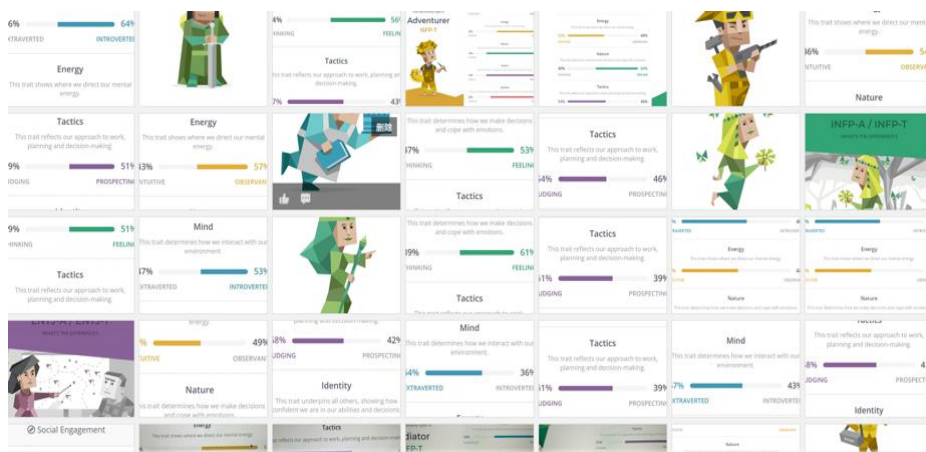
6% 64%
XTRAVERTED INTROVERTED

Energy
This trait shows where we direct our mental energy.

4% 56%
HINKING FEELIN

Tactics
This trait reflects our approach to work, planning and decision-making.

7% 43%

Adventurer
INFP-T

Energy

Nature

Tactics

36% 54
NTUITIVE OBSERVA

Nature

Tactics
This trait reflects our approach to work, planning and decision-making.

9% 51%
UDGING PROSPECTING

Energy
This trait shows where we direct our mental energy.

3% 57%
NTUITIVE OBSERVAN

删除

This trait determines how we make decisions and cope with emotions.

47% 53%
HINKING FEELIN

Tactics
This trait reflects our approach to work, planning and decision-making.

54% 46%
UDGING PROSPECTING

INFP-A / INFP-T
WHAT'S THE DIFFERENCE?

9% 51%
HINKING FEELIN

Tactics
This trait reflects our approach to work, planning and decision-making.

Mind
This trait determines how we interact with our environment.

47% 53%
XTRAVERTED INTROVERTED

Tactics

This trait determines how we make decisions and cope with emotions.

39% 61%
HINKING FEELIN

Tactics

Tactics
This trait reflects our approach to work, planning and decision-making.

51% 39%
UDGING PROSPECTIN

Energy

Nature

ENFJ-A / ENFJ-T
WHAT'S THE DIFFERENCE?

energy.
% 49%
UTIVE OBSERVAN

Nature
This trait determines how we make decisions and cope with emotions.

planning and decision-making.
58% 42%
UDGING PROSPECTING

Identity
This trait underpins all others, showing how confident we are in our abilities and decisions.

Mind
This trait determines how we interact with our environment.

64% 36%
XTRAVERTED INTROVERTE

This trait reflects our approach to work, planning and decision-making.
51% 39%
UDGING PROSPECTIN

Mind
This trait determines how we interact with our environment.

57% 43%
XTRAVERTED INTROVERTED

Tactics
This trait reflects our approach to work, planning and decision-making.
58% 4
UDGING PROSPEC

Identity

Social Engagement

Energy

diator
FP-T

Nature